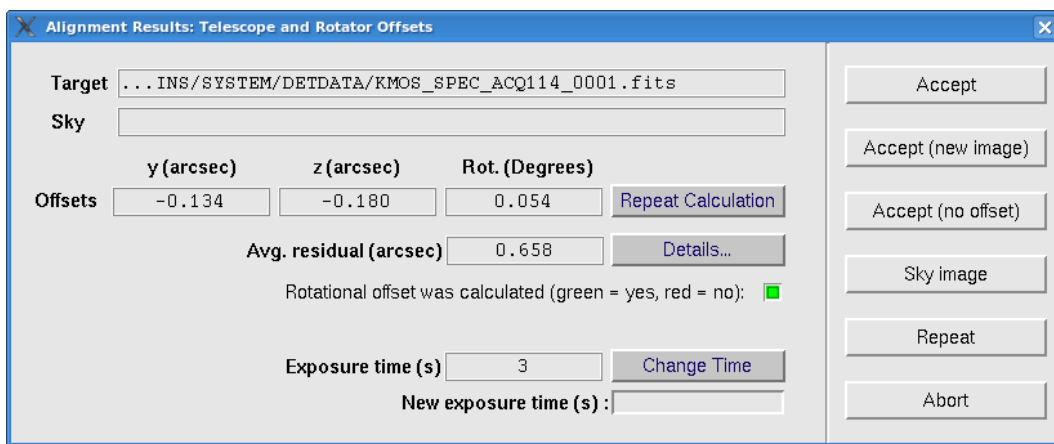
Alignment Results: Telescope and Rotator Offsets

Target ...INS/SYSTEM/DETDATA/KMOS_SPEC_ACQ114_0001.fits

Sky

| | y (arcsec) | z (arcsec) | Rot. (Degrees) | |
|---|---|---|---|---|
| Offsets | -0.134 | -0.180 | 0.054 | Repeat Calculation |

Avg. residual (arcsec) 0.658 Details...

Rotational offset was calculated (green = yes, red = no):

Exposure time (s) 3 Change Time

New exposure time (s) :

Accept

Accept (new image)

Accept (no offset)

Sky image

Repeat

Abort